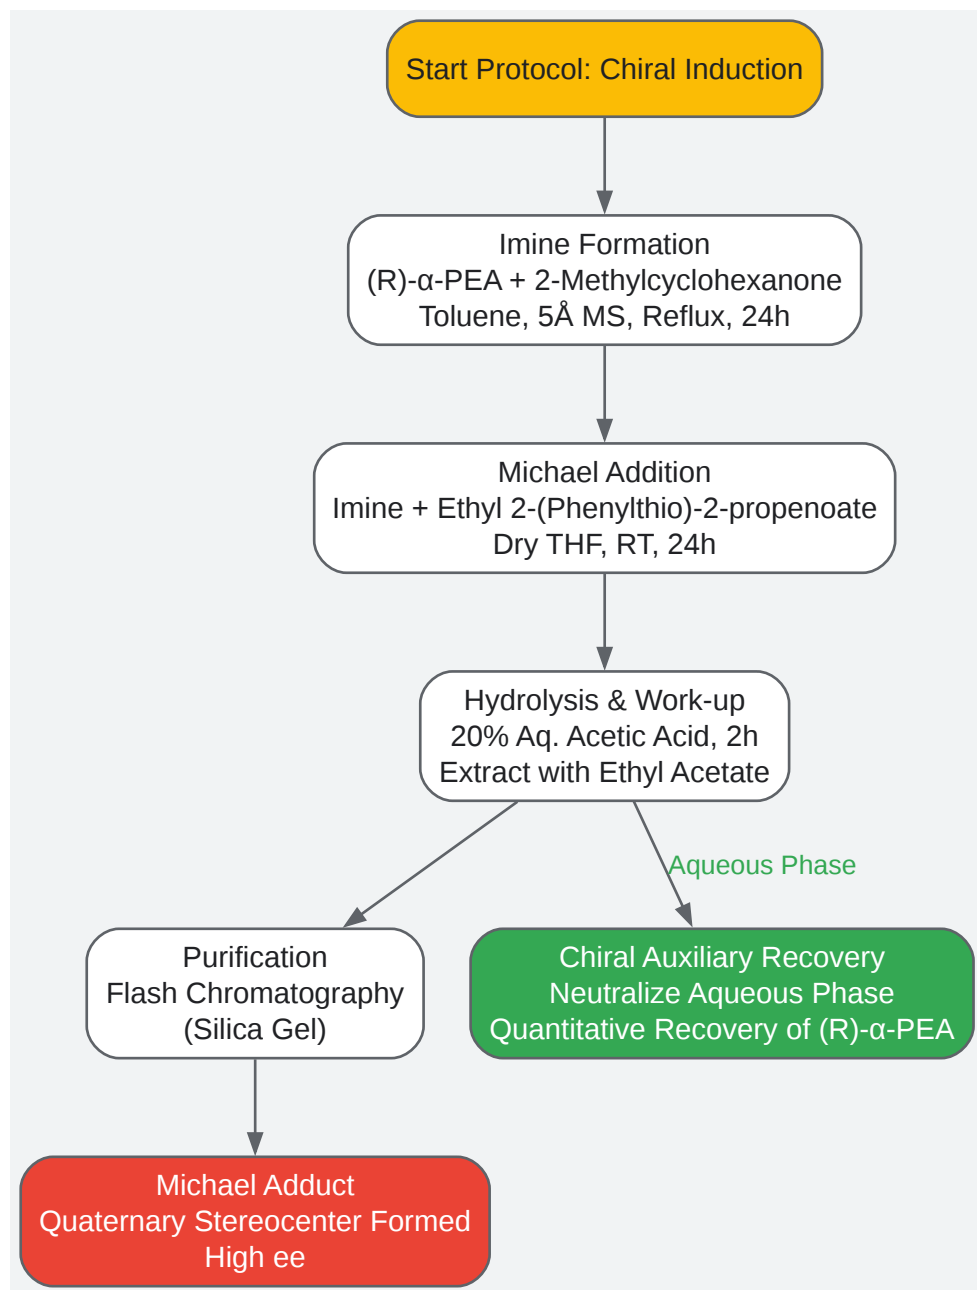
Start Protocol: Chiral Induction

Imine Formation
(R)-α-PEA + 2-Methylcyclohexanone
Toluene, 5Å MS, Reflux, 24h

Michael Addition
Imine + Ethyl 2-(Phenylthio)-2-propenoate
Dry THF, RT, 24h

Hydrolysis & Work-up
20% Aq. Acetic Acid, 2h
Extract with Ethyl Acetate

Aqueous Phase

Purification
Flash Chromatography
(Silica Gel)

Chiral Auxiliary Recovery
Neutralize Aqueous Phase
Quantitative Recovery of (R)-α-PEA

Michael Adduct
Quaternary Stereocenter Formed
High ee